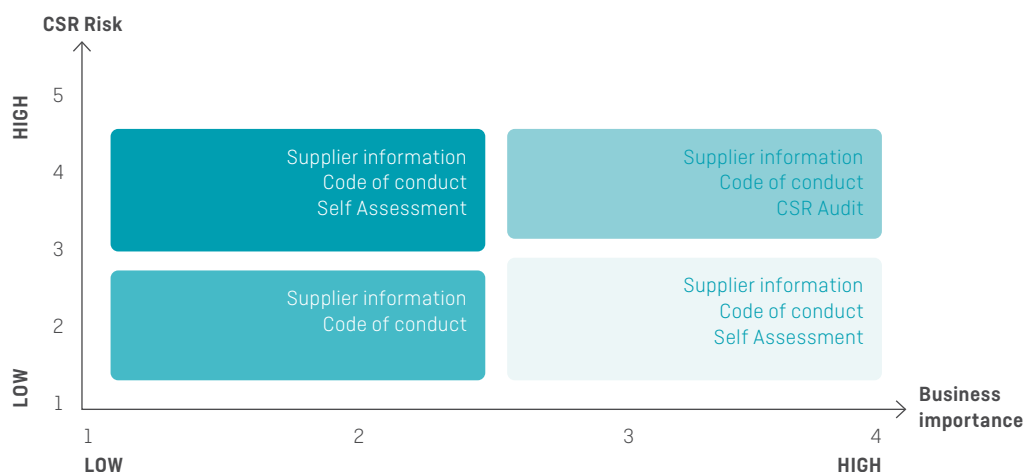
CSR Risk

HIGH

LOW

5

4

3

2

1

Supplier information
Code of conduct
Self Assessment

Supplier information
Code of conduct
CSR Audit

Supplier information
Code of conduct

Supplier information
Code of conduct
Self Assessment

Business importance

1

2

3

4

LOW

HIGH